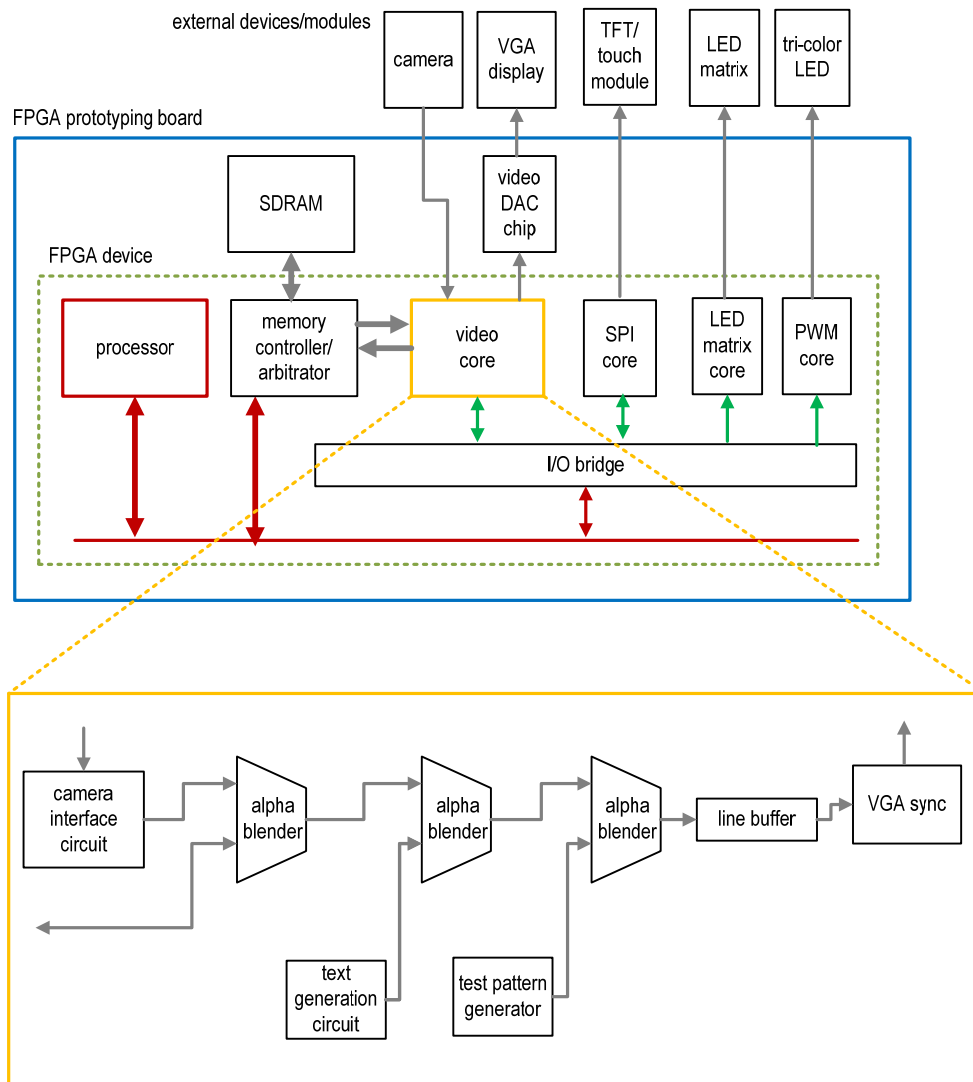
external devices/modules

camera

VGA display

TFT/ touch module

LED matrix

tri-color LED

FPGA prototyping board

SDRAM

video DAC chip

FPGA device

processor

memory controller/ arbitrator

video core

SPI core

LED matrix core

PWM core

I/O bridge

camera interface circuit

alpha blender

alpha blender

alpha blender

line buffer

VGA sync

text generation circuit

test pattern generator